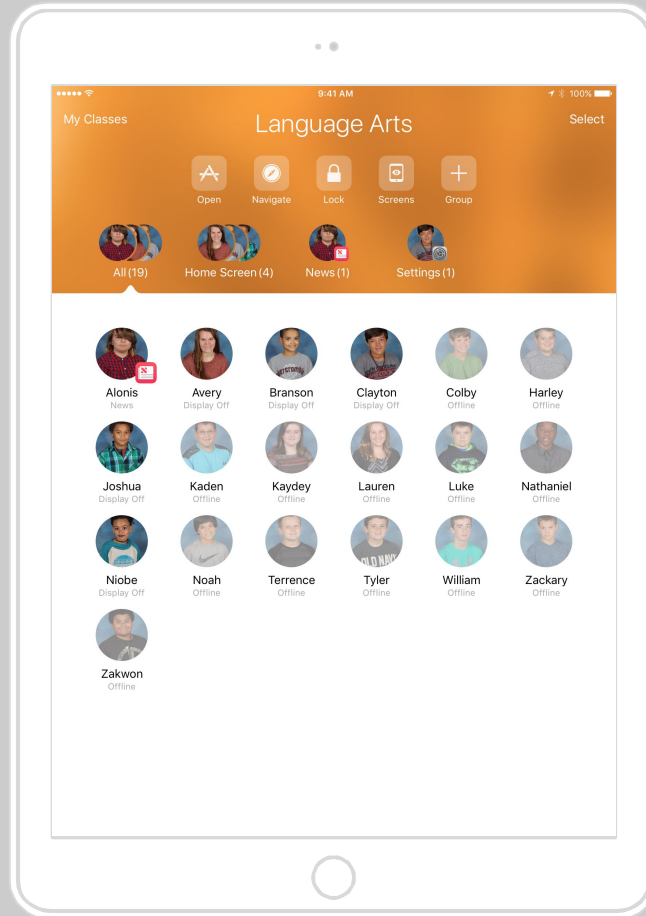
9:41 AM
100%

My Classes
Language Arts
Select

Open
Navigate
Lock
Screens
Group

All (19)
Home Screen (4)
News (1)
Settings (1)

Alonis
News
Avery
Display Off
Branson
Display Off
Clayton
Display Off
Colby
Offline
Harley
Offline

Joshua
Display Off
Kaden
Offline
Kaydey
Offline
Lauren
Offline
Luke
Offline
Nathaniel
Offline

Niobe
Display Off
Noah
Offline
Terrence
Offline
Tyler
Offline
William
Offline
Zackary
Offline

Zakwon
Offline